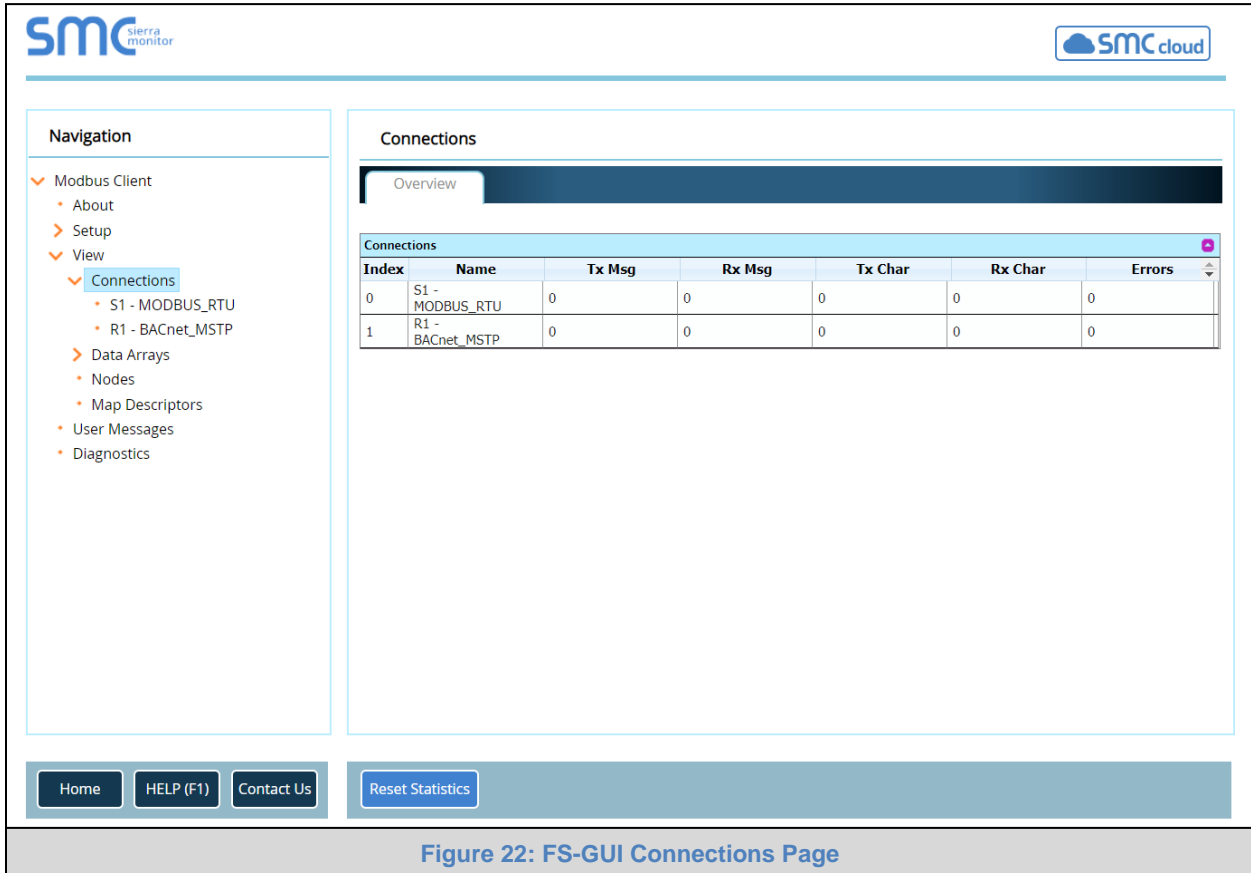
SMC sierra monitor

SMC cloud

Navigation

Modbus Client
About
Setup
View
Connections
S1 - MODBUS_RTU
R1 - BACnet_MSTP
Data Arrays
Nodes
Map Descriptors
User Messages
Diagnostics

Connections

Overview

Connections

| Index | Name | Tx Msg | Rx Msg | Tx Char | Rx Char | Errors |
|---|---|---|---|---|---|---|
| 0 | S1 - MODBUS_RTU | 0 | 0 | 0 | 0 | 0 |
| 1 | R1 - BACnet_MSTP | 0 | 0 | 0 | 0 | 0 |

Home
HELP (F1)
Contact Us

Reset Statistics

Figure 22: FS-GUI Connections Page